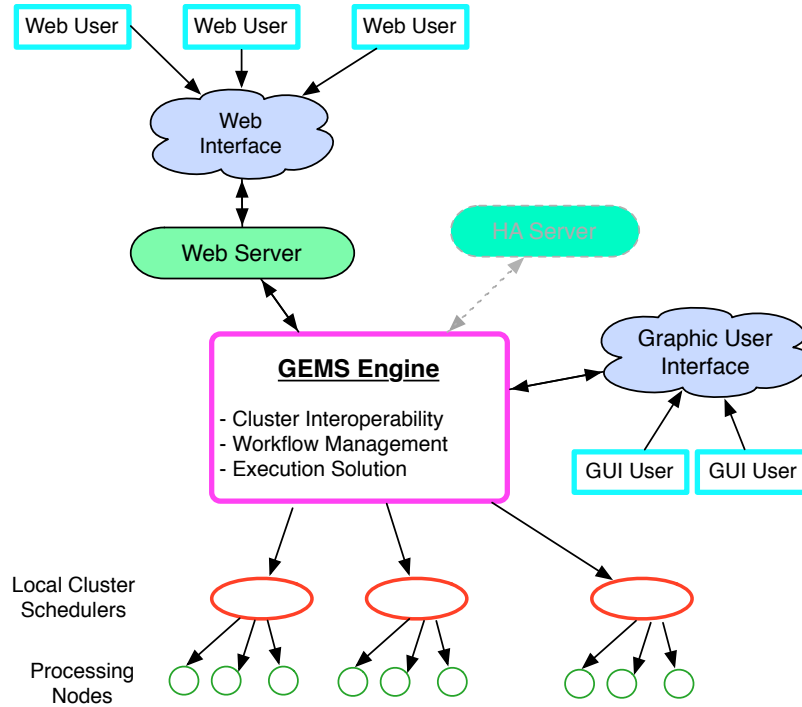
Web User
Web User
Web User

Web Interface

Web Server

HA Server

GEMS Engine

- Cluster Interoperability
- Workflow Management
- Execution Solution

Graphic User Interface

GUI User
GUI User

Local Cluster Schedulers

Processing Nodes